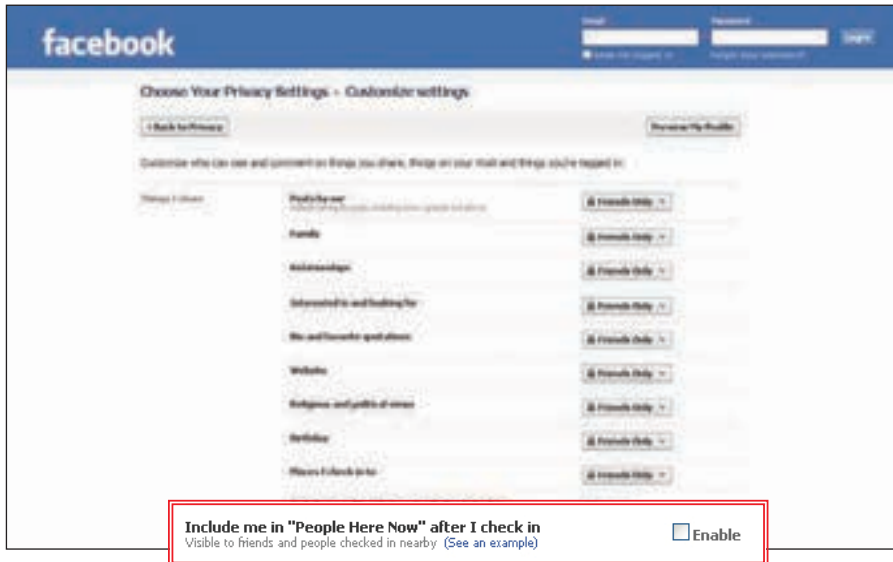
facebook

Email
Password
Login
Keep me logged in
Forgot your password?

Choose Your Privacy Settings › Customize settings

‹ Back to Privacy
Preview My Profile

Customize who can see and comment on things you share, things on your Wall and things you're tagged in.

Things I share

| | |
|---|---|
| Posts by me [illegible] | Friends Only |
| Family | Friends Only |
| Relationships | Friends Only |
| Interested in and looking for | Friends Only |
| Bio and favorite quotations | Friends Only |
| Website | Friends Only |
| Religious and political views | Friends Only |
| Birthday | Friends Only |
| Places I check in to | Friends Only |

Include me in "People Here Now" after I check in
Visible to friends and people checked in nearby (See an example)
Enable